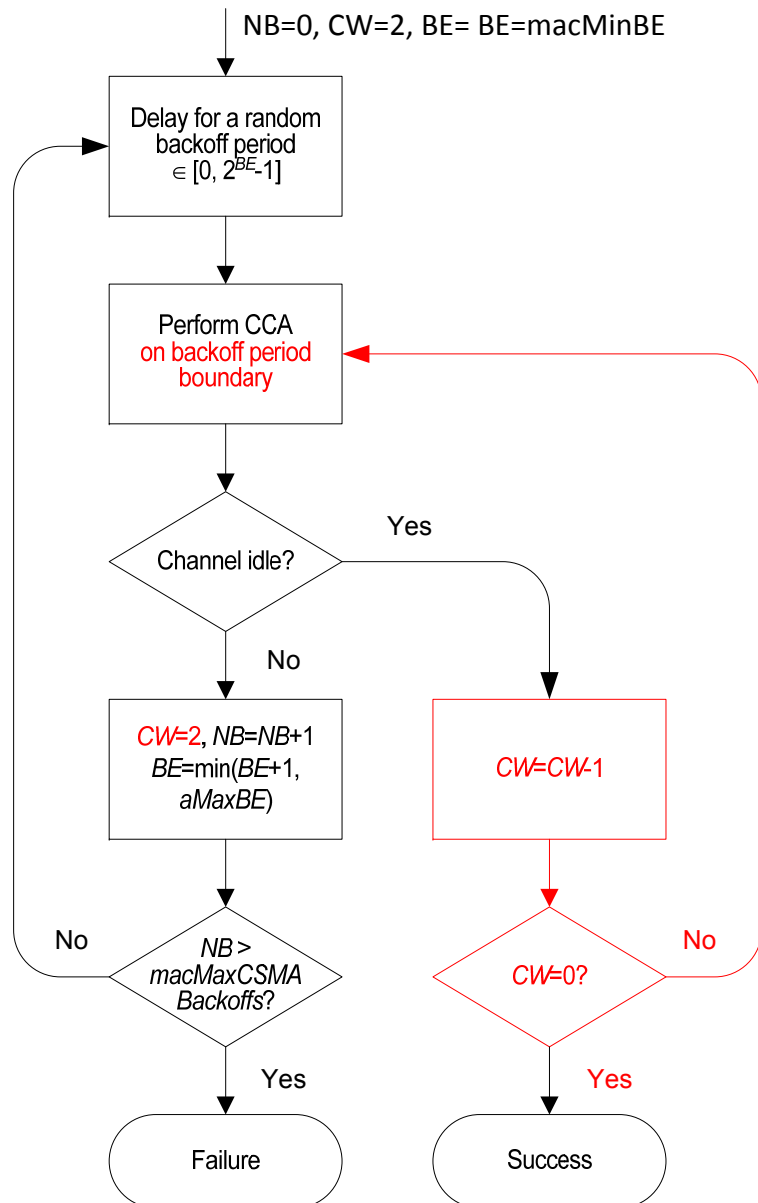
NB=0, CW=2, BE= BE=macMinBE

Delay for a random backoff period $\in [0, 2^{BE}-1]$

Perform CCA on backoff period boundary

Channel idle?

Yes

No

CW=2, NB=NB+1
BE=min(BE+1, aMaxBE)

CW=CW-1

No

NB > macMaxCSMA Backoffs?

No

CW=0?

Yes

Yes

Failure

Success